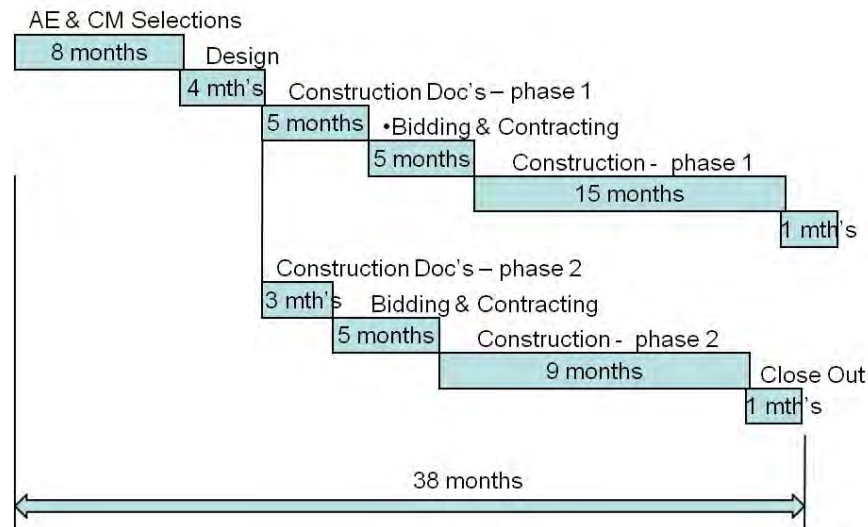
AE & CM Selections

8 months

Design

4 mth's

Construction Doc's – phase 1

5 months

•Bidding & Contracting

5 months

Construction - phase 1

15 months

1 mth's

Construction Doc's – phase 2

3 mth's

Bidding & Contracting

5 months

Construction - phase 2

9 months

Close Out

1 mth's

38 months